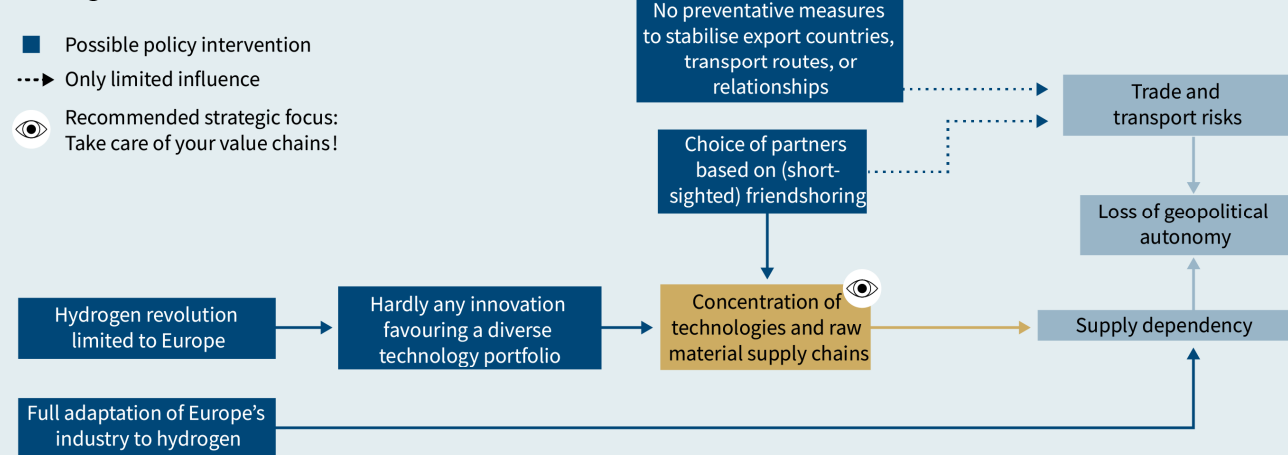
Possible policy intervention

Only limited influence

Recommended strategic focus: Take care of your value chains!

No preventative measures to stabilise export countries, transport routes, or relationships

Trade and transport risks

Choice of partners based on (short-sighted) friendshoring

Loss of geopolitical autonomy

Hydrogen revolution limited to Europe

Hardly any innovation favouring a diverse technology portfolio

Concentration of technologies and raw material supply chains

Supply dependency

Full adaptation of Europe's industry to hydrogen